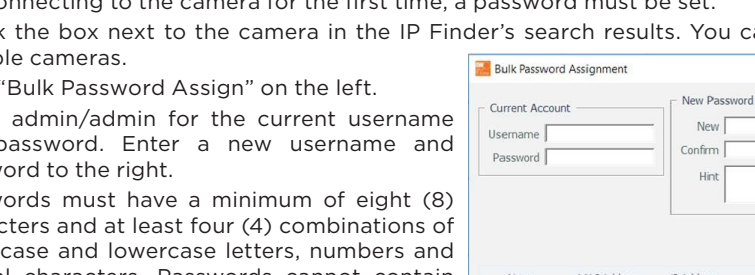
connecting to the camera for the first time, a password must be set.

k the box next to the camera in the IP Finder's search results. You ca ple cameras.

"Bulk Password Assign" on the left.

admin/admin for the current username password. Enter a new username and word to the right.

words must have a minimum of eight (8) acters and at least four (4) combinations of rcase and lowercase letters, numbers and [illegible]

Bulk Password Assignment

Current Account

Username

Password

New Password

New

Confirm

Hint